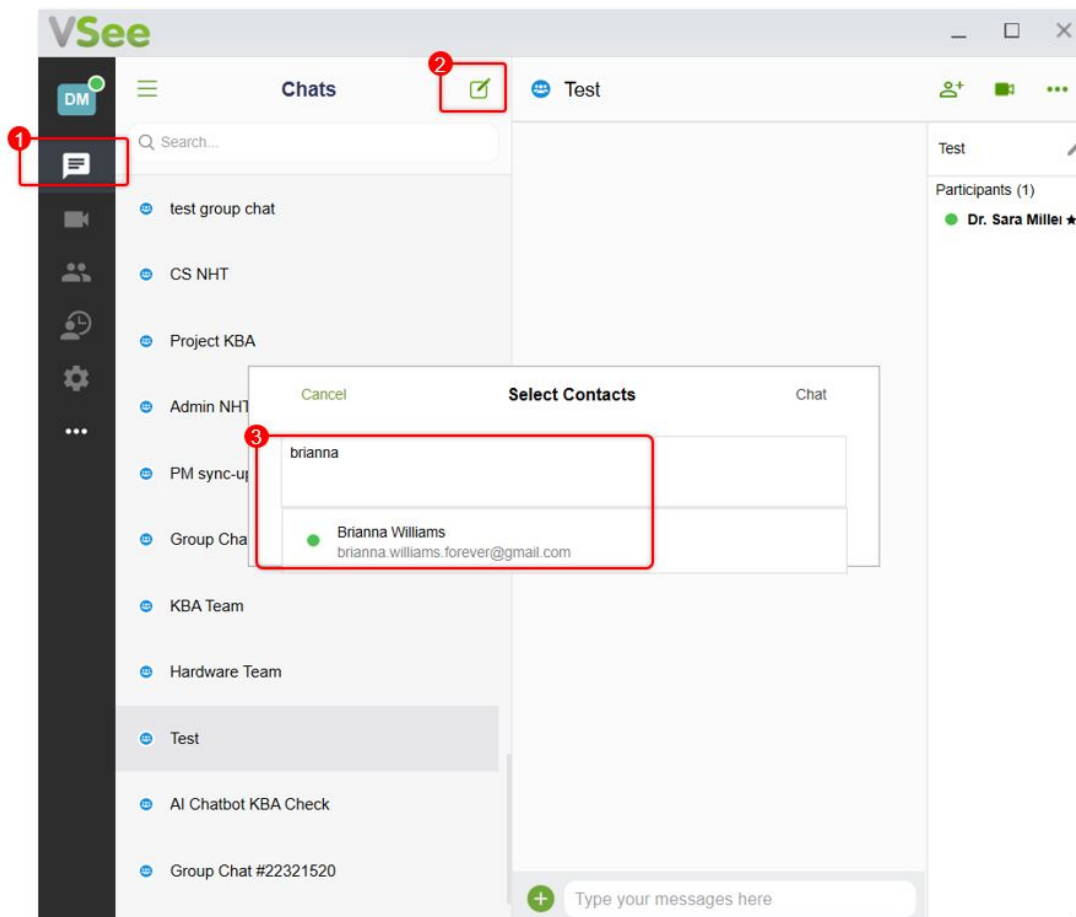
VSee

DM

1

2

Chats

Search...

test group chat

CS NHT

Project KBA

Admin NHT

PM sync-u

Group Cha

KBA Team

Hardware Team

Test

AI Chatbot KBA Check

Group Chat #22321520

Test

Test

Participants (1)

Dr. Sara Miller ★

Cancel

Select Contacts

Chat

3

brianna

Brianna Williams
brianna.williams.forever@gmail.com

Type your messages here